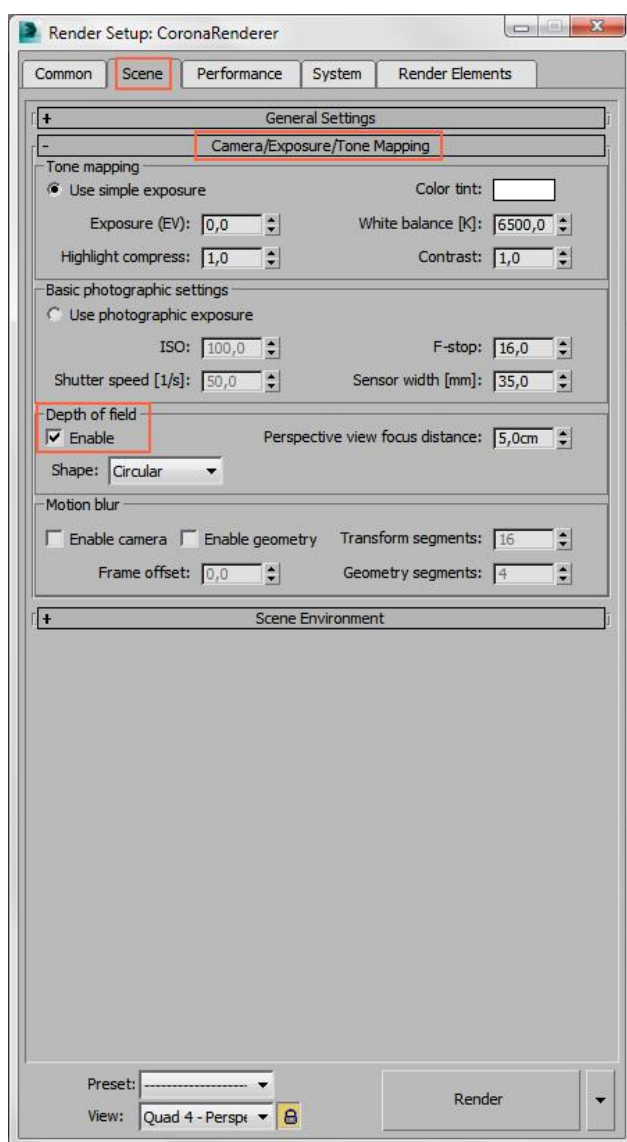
Render Setup: CoronaRenderer

Common | Scene | Performance | System | Render Elements

+ General Settings

- Camera/Exposure/Tone Mapping

Tone mapping

Use simple exposure

Color tint:

Exposure (EV): 0,0

White balance [K]: 6500,0

Highlight compress: 1,0

Contrast: 1,0

Basic photographic settings

Use photographic exposure

ISO: 100,0

F-stop: 16,0

Shutter speed [1/s]: 50,0

Sensor width [mm]: 35,0

Depth of field

Enable

Perspective view focus distance: 5,0cm

Shape: Circular

Motion blur

Enable camera

Enable geometry

Transform segments: 16

Frame offset: 0,0

Geometry segments: 4

+ Scene Environment

Preset: ------------------

View: Quad 4 - Perspe

Render